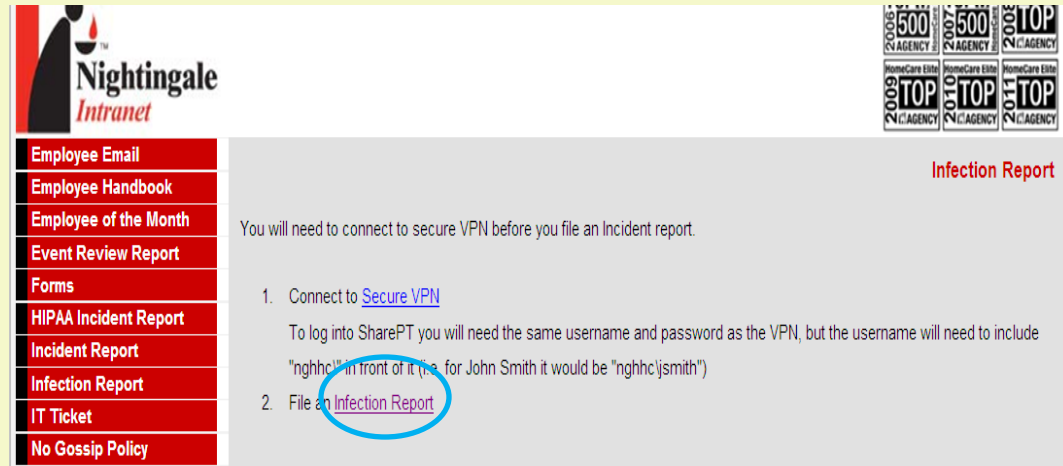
Nightingale Intranet

2006 500 AGENCY
2007 500 AGENCY
2008 TOP AGENCY
2009 HomeCare Elite TOP AGENCY
2010 HomeCare Elite TOP AGENCY
2011 HomeCare Elite TOP AGENCY

Employee Email
Employee Handbook
Employee of the Month
Event Review Report
Forms
HIPAA Incident Report
Incident Report
Infection Report
IT Ticket
No Gossip Policy

Infection Report

You will need to connect to secure VPN before you file an Incident report.

1. Connect to Secure VPN
To log into SharePT you will need the same username and password as the VPN, but the username will need to include "nghhc\" in front of it (i.e. for John Smith it would be "nghhc\jsmith")
2. File an Infection Report